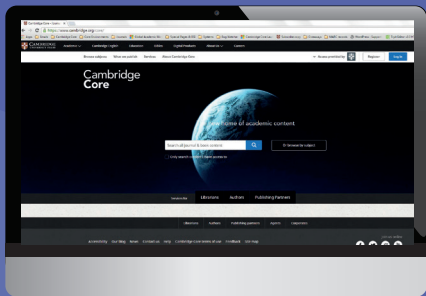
Cambridge Core - Journa

https://www.cambridge.org/core/

CAMBRIDGE UNIVERSITY PRESS

Academic

Cambridge English

Education

Bibles

Digital Products

About Us

Careers

Browse subjects

What we publish

Services

About Cambridge Core

Register

Log in

Cambridge
Core

The home of academic content

Search all journal & book content

Browse by subject

Only search content I have access to

Librarians

Authors

Publishing Partners

Librarians

Authors

Publishing partners

Agents

Corporates

Accessibility

Our blog

News

Contact us

Help

Cambridge Core terms of use

Feedback

Site map

Join us online